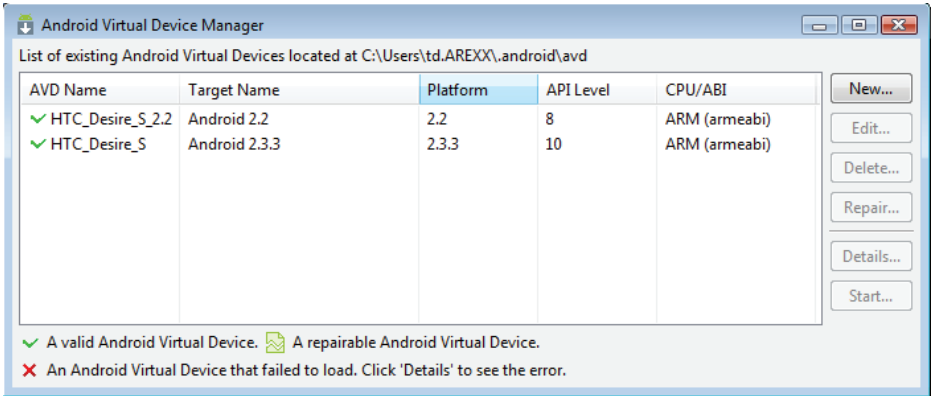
Android Virtual Device Manager

List of existing Android Virtual Devices located at C:\Users\td.AREXX\.android\avd

| AVD Name | Target Name | Platform | API Level | CPU/ABI |
|---|---|---|---|---|
| HTC_Desire_S_2.2 | Android 2.2 | 2.2 | 8 | ARM (armeabi) |
| HTC_Desire_S | Android 2.3.3 | 2.3.3 | 10 | ARM (armeabi) |

New...
Edit...
Delete...
Repair...
Details...
Start...

A valid Android Virtual Device. A repairable Android Virtual Device.
An Android Virtual Device that failed to load. Click 'Details' to see the error.